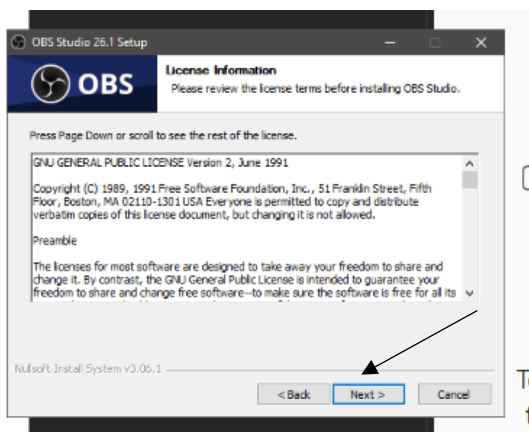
OBS Studio 26.1 Setup

OBS

License Information
Please review the license terms before installing OBS Studio.

Press Page Down or scroll to see the rest of the license.

GNU GENERAL PUBLIC LICENSE Version 2, June 1991

Copyright (C) 1989, 1991 Free Software Foundation, Inc., 51 Franklin Street, Fifth Floor, Boston, MA 02110-1301 USA Everyone is permitted to copy and distribute verbatim copies of this license document, but changing it is not allowed.

Preamble

The licenses for most software are designed to take away your freedom to share and change it. By contrast, the GNU General Public License is intended to guarantee your freedom to share and change free software--to make sure the software is free for all its

Nullsoft Install System v3.06.1

< Back

Next >

Cancel

T

t